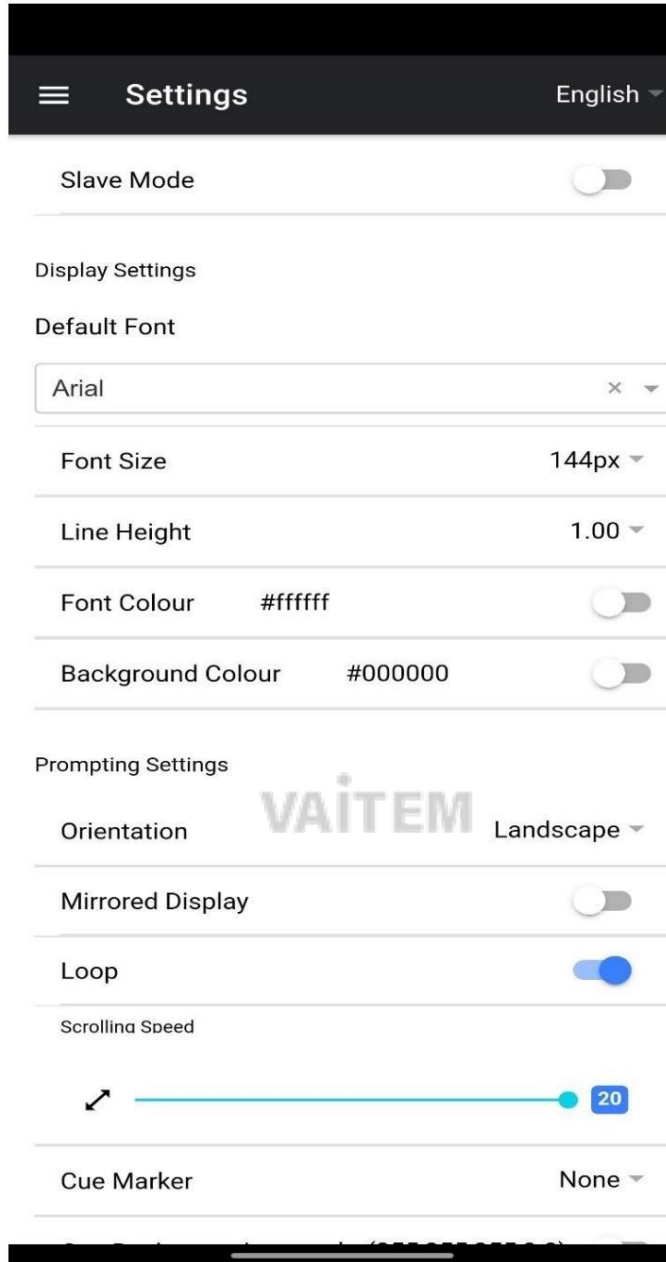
Settings
English

Slave Mode

Display Settings
Default Font
Arial

Font Size 144px
Line Height 1.00
Font Colour #ffffff
Background Colour #000000

Prompting Settings
VAITEM
Orientation Landscape
Mirrored Display
Loop
Scrolling Speed
20
Cue Marker None
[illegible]